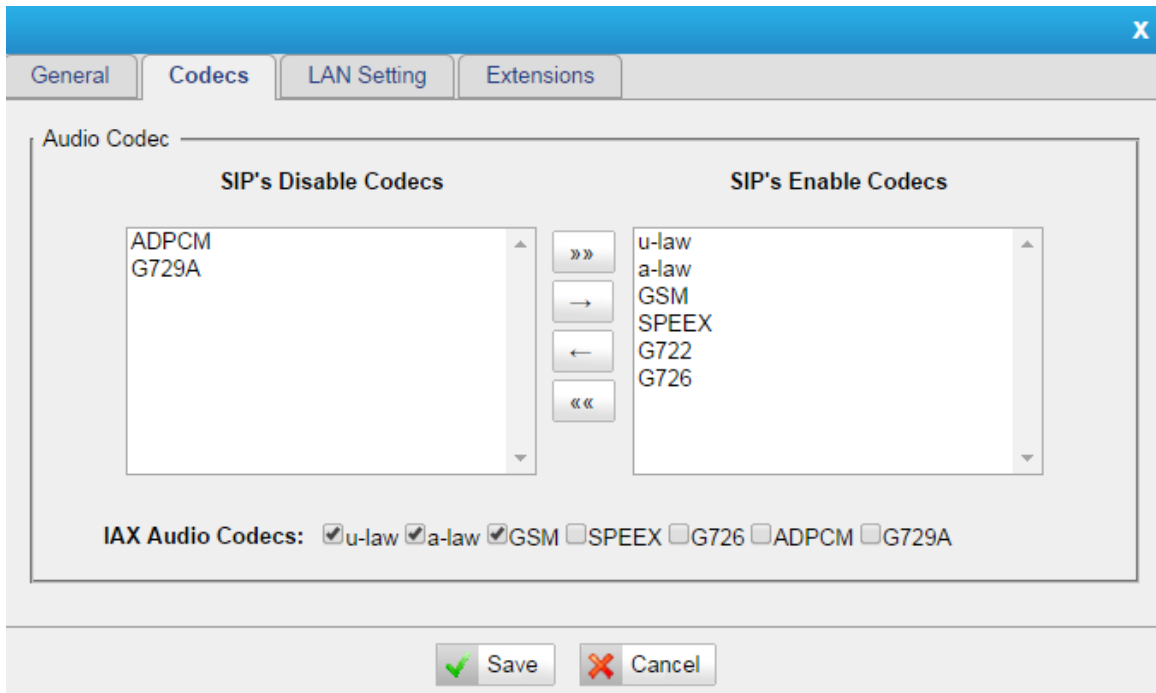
x

General | Codecs | LAN Setting | Extensions

Audio Codec

SIP's Disable Codecs

ADPCM
G729A

»»
→
←
««

SIP's Enable Codecs

u-law
a-law
GSM
SPEEX
G722
G726

IAX Audio Codecs: ☑u-law ☑a-law ☑GSM ☐SPEEX ☐G726 ☐ADPCM ☐G729A

Save
Cancel